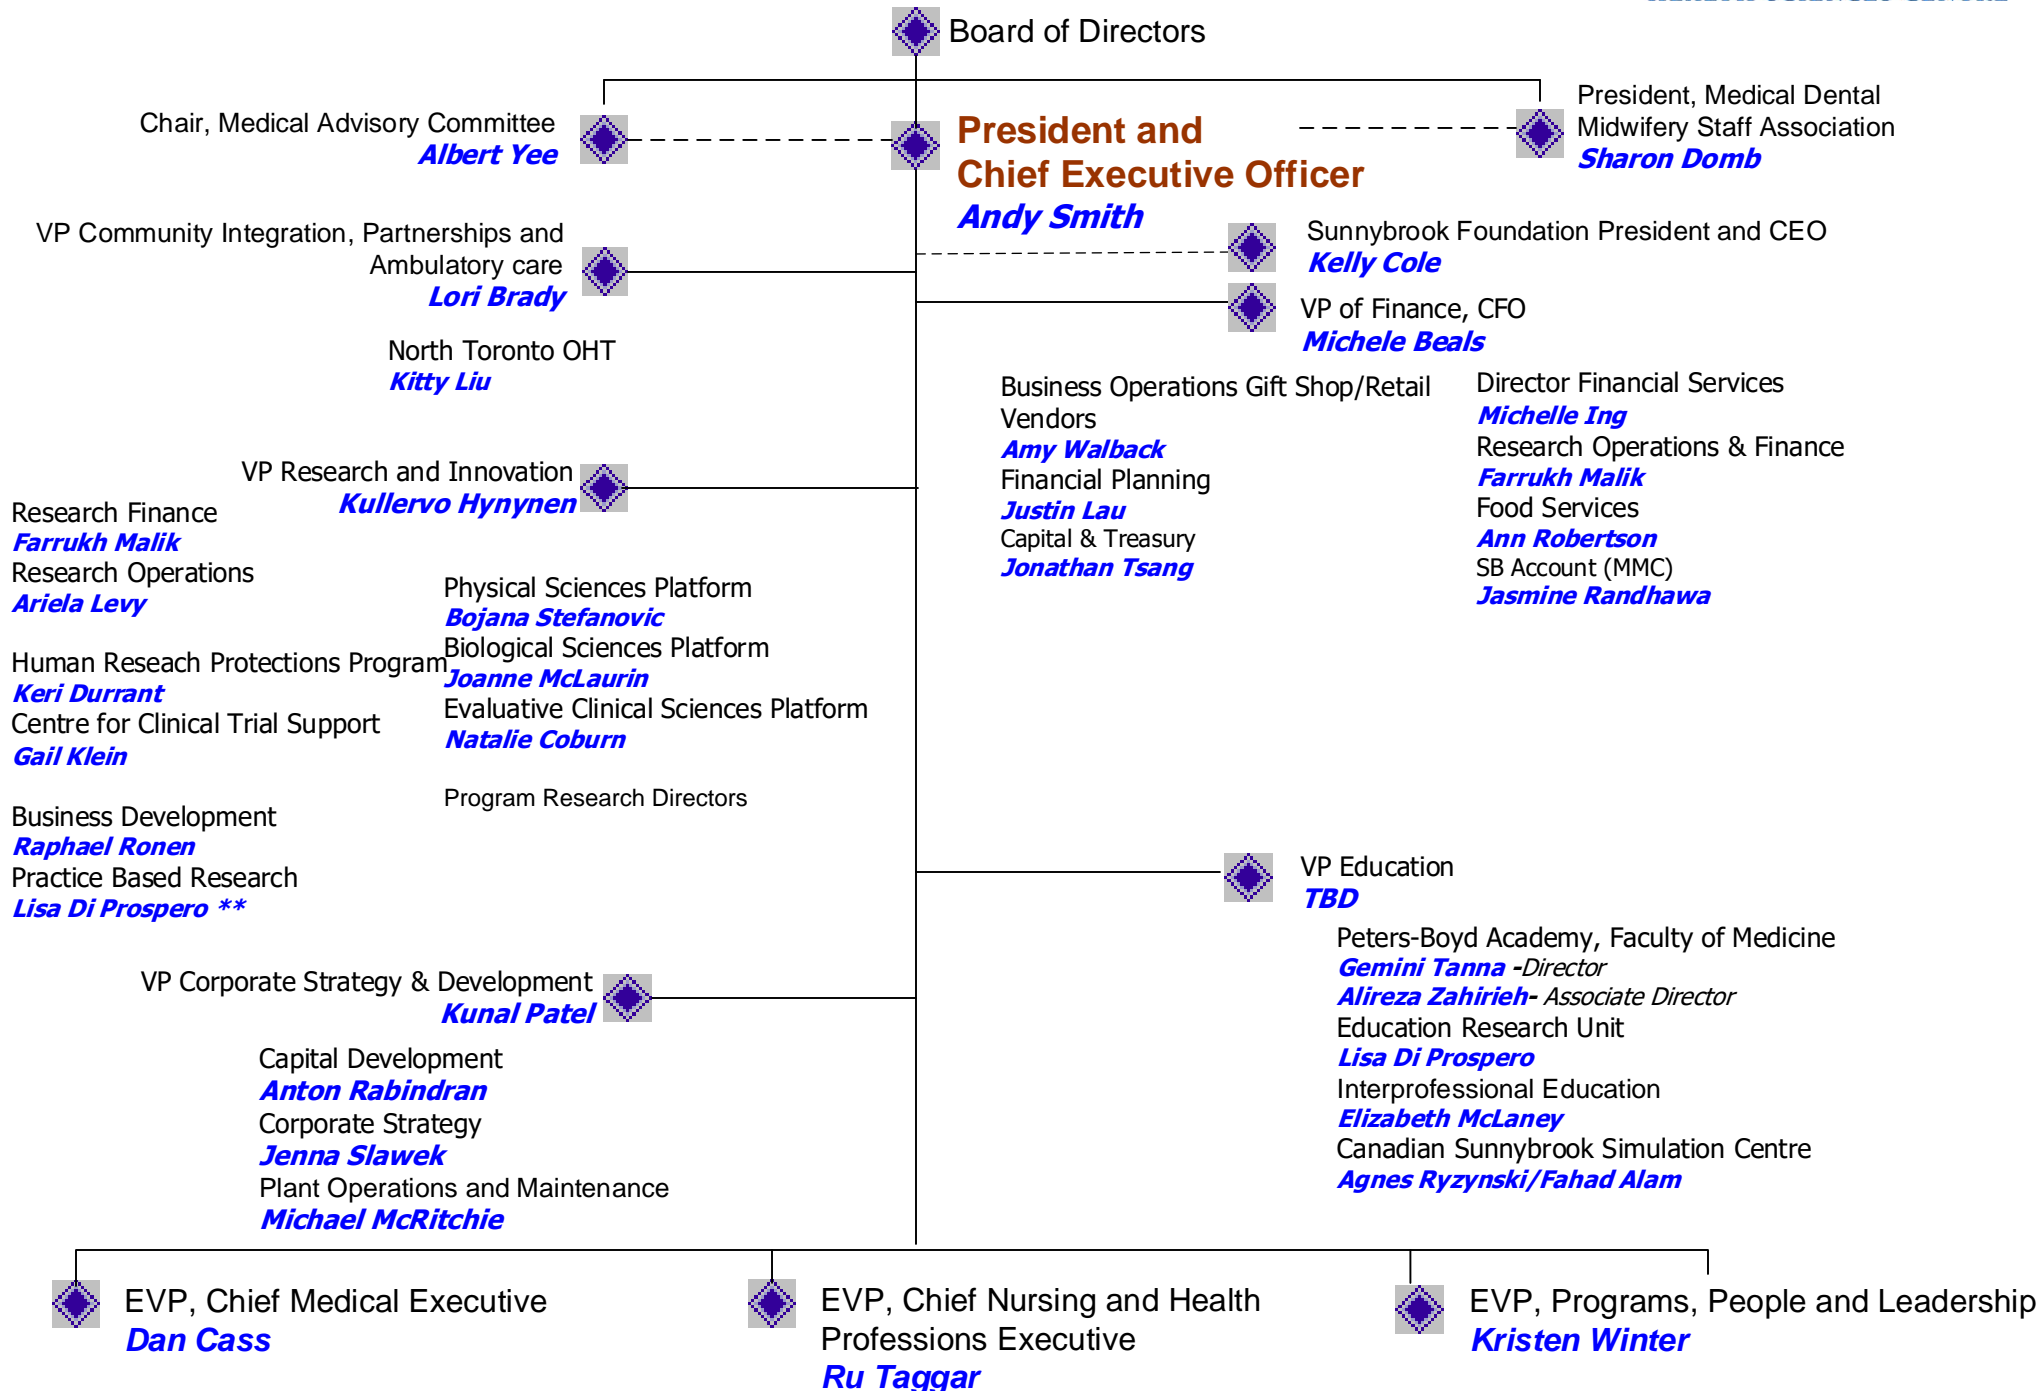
Board of Directors

Chair, Medical Advisory Committee
Albert Yee

President and Chief Executive Officer
Andy Smith

President, Medical Dental Midwifery Staff Association
Sharon Domb

VP Community Integration, Partnerships and Ambulatory care
Lori Brady

Sunnybrook Foundation President and CEO
Kelly Cole

VP of Finance, CFO
Michele Beals

North Toronto OHT
Kitty Liu

Business Operations Gift Shop/Retail Vendors
Amy Walback
Financial Planning
Justin Lau
Capital & Treasury
Jonathan Tsang

Director Financial Services
Michelle Ing
Research Operations & Finance
Farrukh Malik
Food Services
Ann Robertson
SB Account (MMC)
Jasmine Randhawa

VP Research and Innovation
Kullervo Hynynen

Research Finance
Farrukh Malik
Research Operations
Ariela Levy

Physical Sciences Platform
Bojana Stefanovic
Biological Sciences Platform
Joanne McLaurin
Evaluative Clinical Sciences Platform
Natalie Coburn

Human Reseach Protections Program
Keri Durrant
Centre for Clinical Trial Support
Gail Klein

Program Research Directors

Business Development
Raphael Ronen
Practice Based Research
Lisa Di Prospero **

VP Education
TBD

Peters-Boyd Academy, Faculty of Medicine
Gemini Tanna -Director
Alireza Zahirieh- Associate Director
Education Research Unit
Lisa Di Prospero
Interprofessional Education
Elizabeth McLaney
Canadian Sunnybrook Simulation Centre
Agnes Ryzynski/Fahad Alam

VP Corporate Strategy & Development
Kunal Patel

Capital Development
Anton Rabindran
Corporate Strategy
Jenna Slawek
Plant Operations and Maintenance
Michael McRitchie

EVP, Chief Medical Executive
Dan Cass

EVP, Chief Nursing and Health Professions Executive
Ru Taggar

EVP, Programs, People and Leadership
Kristen Winter